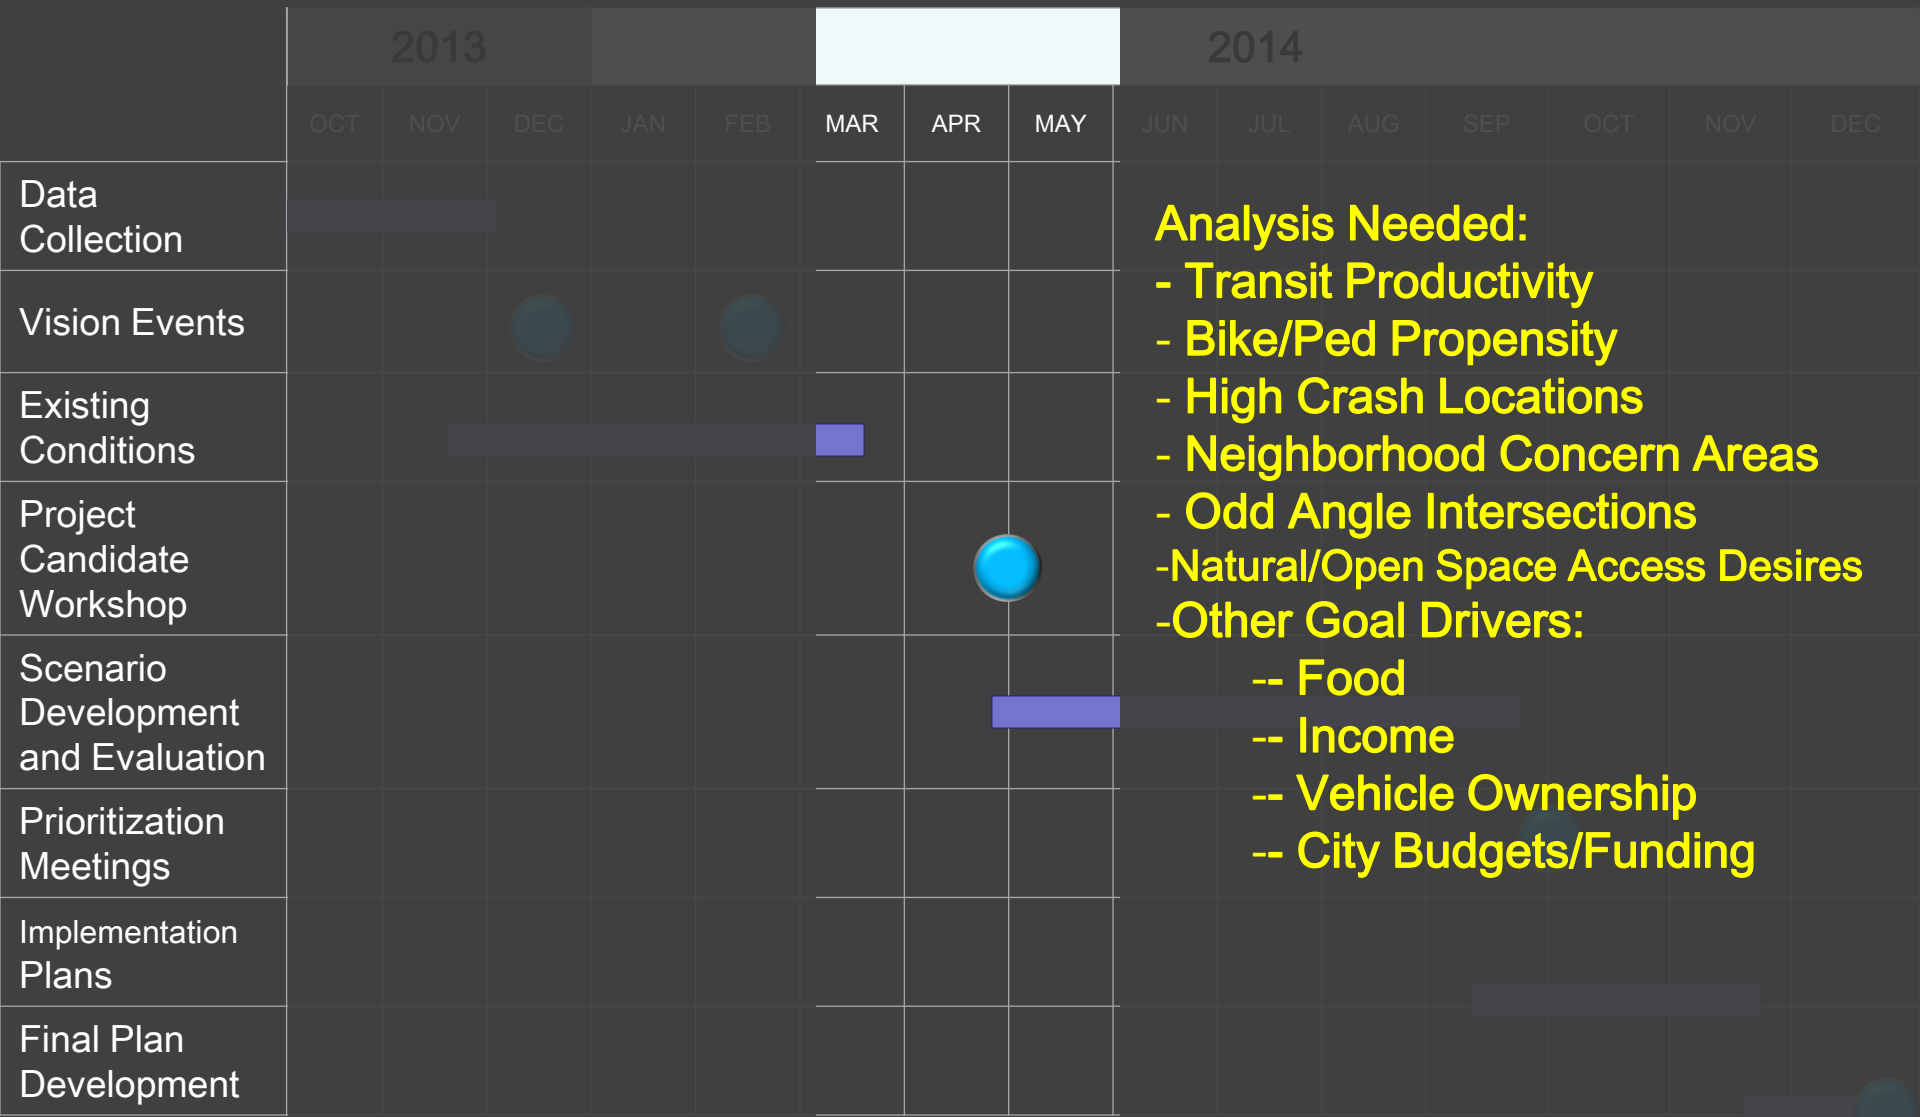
| | 2013 | | | | | | | | 2014 | | | | | | |
|---|---|---|---|---|---|---|---|---|---|---|---|---|---|---|---|
| | OCT | NOV | DEC | JAN | FEB | MAR | APR | MAY | JUN | JUL | AUG | SEP | OCT | NOV | DEC |
| Data Collection | | | | | | | | | | | | | | | |
| Vision Events | | | | | | | | | | | | | | | |
| Existing Conditions | | | | | | | | | | | | | | | |
| Project Candidate Workshop | | | | | | | | | | | | | | | |
| Scenario Development and Evaluation | | | | | | | | | | | | | | | |
| Prioritization Meetings | | | | | | | | | | | | | | | |
| Implementation Plans | | | | | | | | | | | | | | | |
| Final Plan Development | | | | | | | | | | | | | | | |

Analysis Needed:
- Transit Productivity
- Bike/Ped Propensity
- High Crash Locations
- Neighborhood Concern Areas
- Odd Angle Intersections
-Natural/Open Space Access Desires
-Other Goal Drivers:
-- Food
-- Income
-- Vehicle Ownership
-- City Budgets/Funding